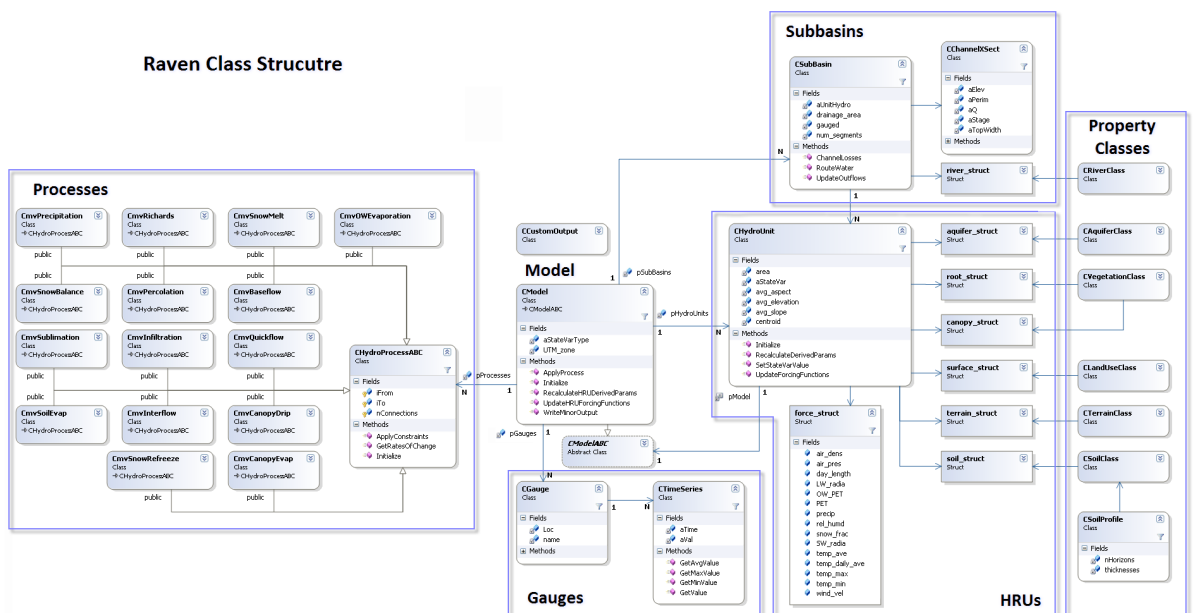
Raven Class Strucutre

Processes

CmvPrecipitation
Class
CHydroProcessABC

CmvRichards
Class
CHydroProcessABC

CmvSnowMelt
Class
CHydroProcessABC

CmvOWEvaporation
Class
CHydroProcessABC

public
public
public
public
public
public

CmvSnowBalance
Class
CHydroProcessABC

CmvPercolation
Class
CHydroProcessABC

CmvBaseflow
Class
CHydroProcessABC

CmvSublimation
Class
CHydroProcessABC

CmvInfiltration
Class
CHydroProcessABC

CmvQuickflow
Class
CHydroProcessABC

public
public
public

CmvSoilEvap
Class
CHydroProcessABC

CmvInterflow
Class
CHydroProcessABC

CmvCanopyDrip
Class
CHydroProcessABC

CmvSnowRefreeze
Class
CHydroProcessABC

CmvCanopyEvap
Class
CHydroProcessABC

public
public

CHydroProcessABC
Class

Fields
iFrom
iTo
nConnections

Methods
ApplyConstraints
GetRatesOfChange
Initialize

pProcesses
N
1

CCustomOutput
Class

Model

CModel
Class
CModelABC

Fields
aStateVarType
UTM_zone

Methods
ApplyProcess
Initialize
RecalculateHRUDerivedParams
UpdateHRUForcingFunctions
WriteMinorOutput

pSubBasins
1
N
pHydroUnits
1
N
pGauges
pModel
1
1

CModelABC
Abstract Class

Subbasins

CSubBasin
Class

Fields
aUnitHydro
drainage_area
gauged
num_segments

Methods
ChannelLosses
RouteWater
UpdateOutflows

CChannelXSect
Class

Fields
aElev
aPerim
aQ
aStage
aTopWidth

Methods

river_struct
Struct

CHydroUnit
Class

Fields
area
aStateVar
avg_aspect
avg_elevation
avg_slope
centroid

Methods
Initialize
RecalculateDerivedParams
SetStateVarValue
UpdateForcingFunctions

aquifer_struct
Struct

root_struct
Struct

canopy_struct
Struct

surface_struct
Struct

terrain_struct
Struct

soil_struct
Struct

force_struct
Struct

Fields
air_dens
air_pres
day_length
LW_radia
OW_PET
PET
precip
rel_humd
snow_frac
SW_radia
temp_ave
temp_daily_ave
temp_max
temp_min
wind_vel

Property Classes

CRiverClass
Class

CAquiferClass
Class

CVegetationClass
Class

CLandUseClass
Class

CTerrainClass
Class

CSoilClass
Class

CSoilProfile
Class

Fields
nHorizons
thicknesses

CGauge
Class

Fields
Loc
name

Methods

1
N

CTimeSeries
Class

Fields
aTime
aVal

Methods
GetAvgValue
GetMaxValue
GetMinValue
GetValue

Gauges

HRUs